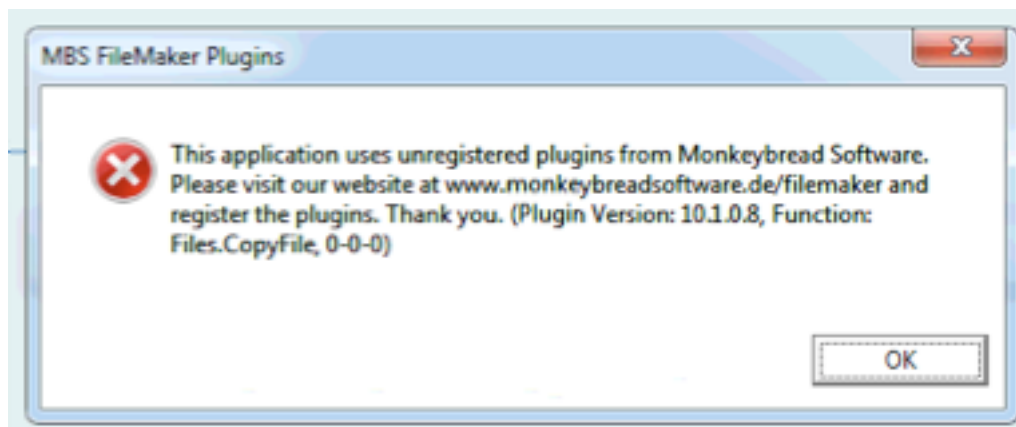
MBS FileMaker Plugins

This application uses unregistered plugins from Monkeybread Software. Please visit our website at www.monkeybreadsoftware.de/filemaker and register the plugins. Thank you. (Plugin Version: 10.1.0.8, Function: Files.CopyFile, 0-0-0)

OK